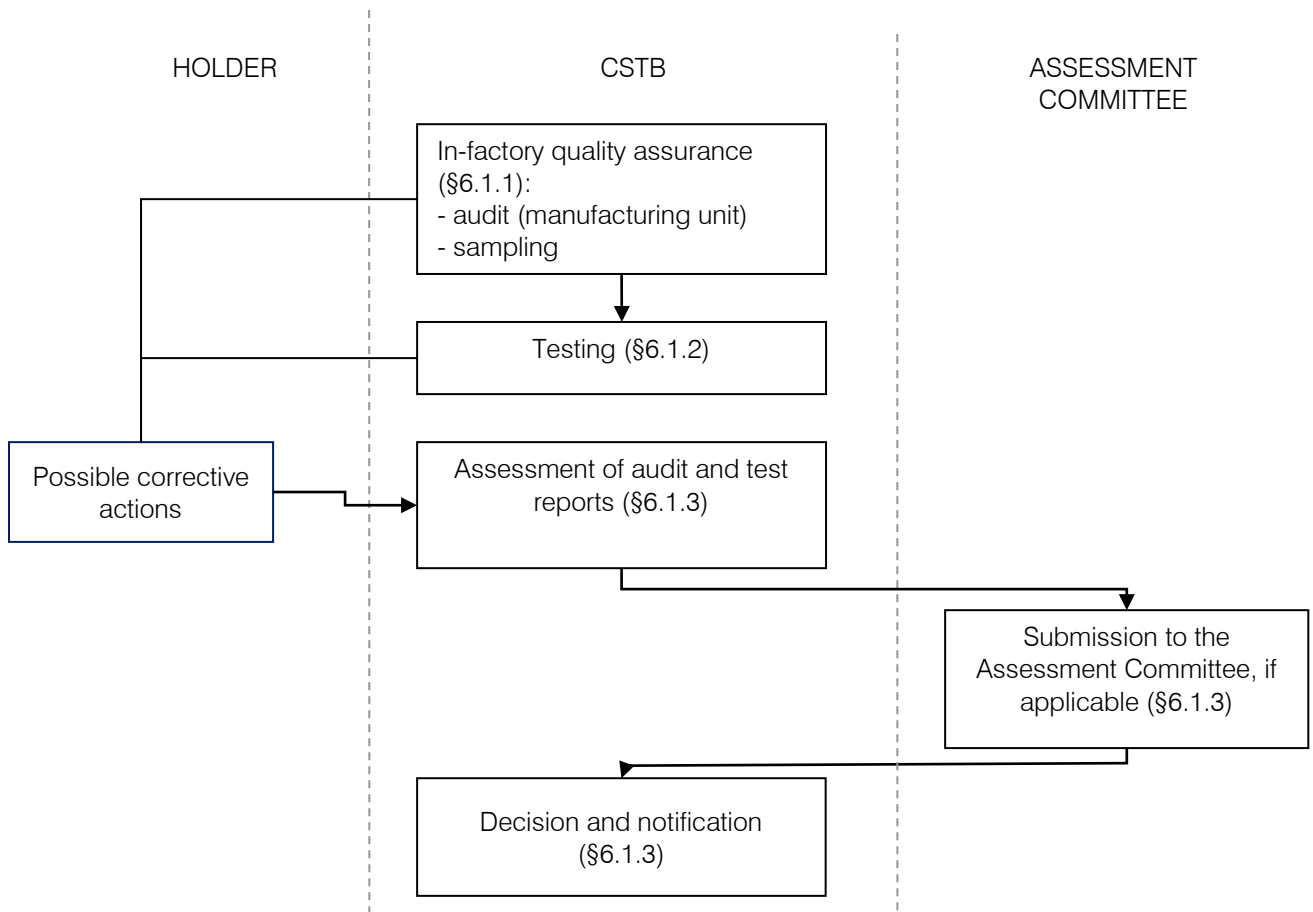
HOLDER

CSTB

ASSESSMENT COMMITTEE

In-factory quality assurance (§6.1.1):
- audit (manufacturing unit)
- sampling

Testing (§6.1.2)

Possible corrective actions

Assessment of audit and test reports (§6.1.3)

Submission to the Assessment Committee, if applicable (§6.1.3)

Decision and notification (§6.1.3)